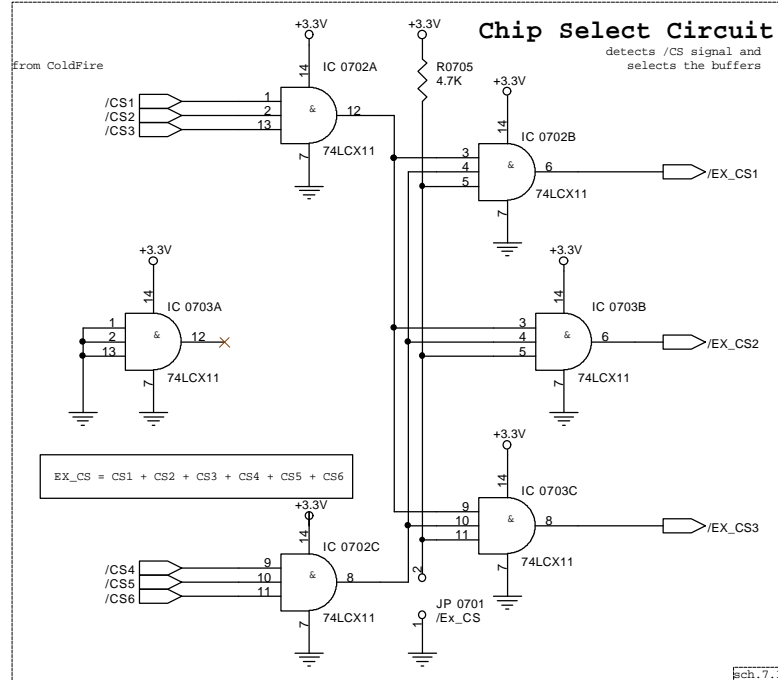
Chip Select Circuit
detects /CS signal and selects the buffers

from ColdFire

+3.3V
14
IC 0702A
/CS1
/CS2
/CS3
1
2
13
&
12
7
74LCX11

+3.3V
R0705
4.7K

+3.3V
14
IC 0702B
3
4
5
&
6
/EX_CS1
7
74LCX11

+3.3V
14
IC 0703A
1
2
13
&
12
7
74LCX11

+3.3V
14
IC 0703B
3
4
5
&
6
/EX_CS2
7
74LCX11

EX_CS = CS1 + CS2 + CS3 + CS4 + CS5 + CS6

+3.3V
14
IC 0702C
/CS4
/CS5
/CS6
9
10
11
&
8
7
74LCX11

2
1
JP 0701
/Ex_CS

+3.3V
14
IC 0703C
9
10
11
&
8
/EX_CS3
7
74LCX11

sch.7.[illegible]